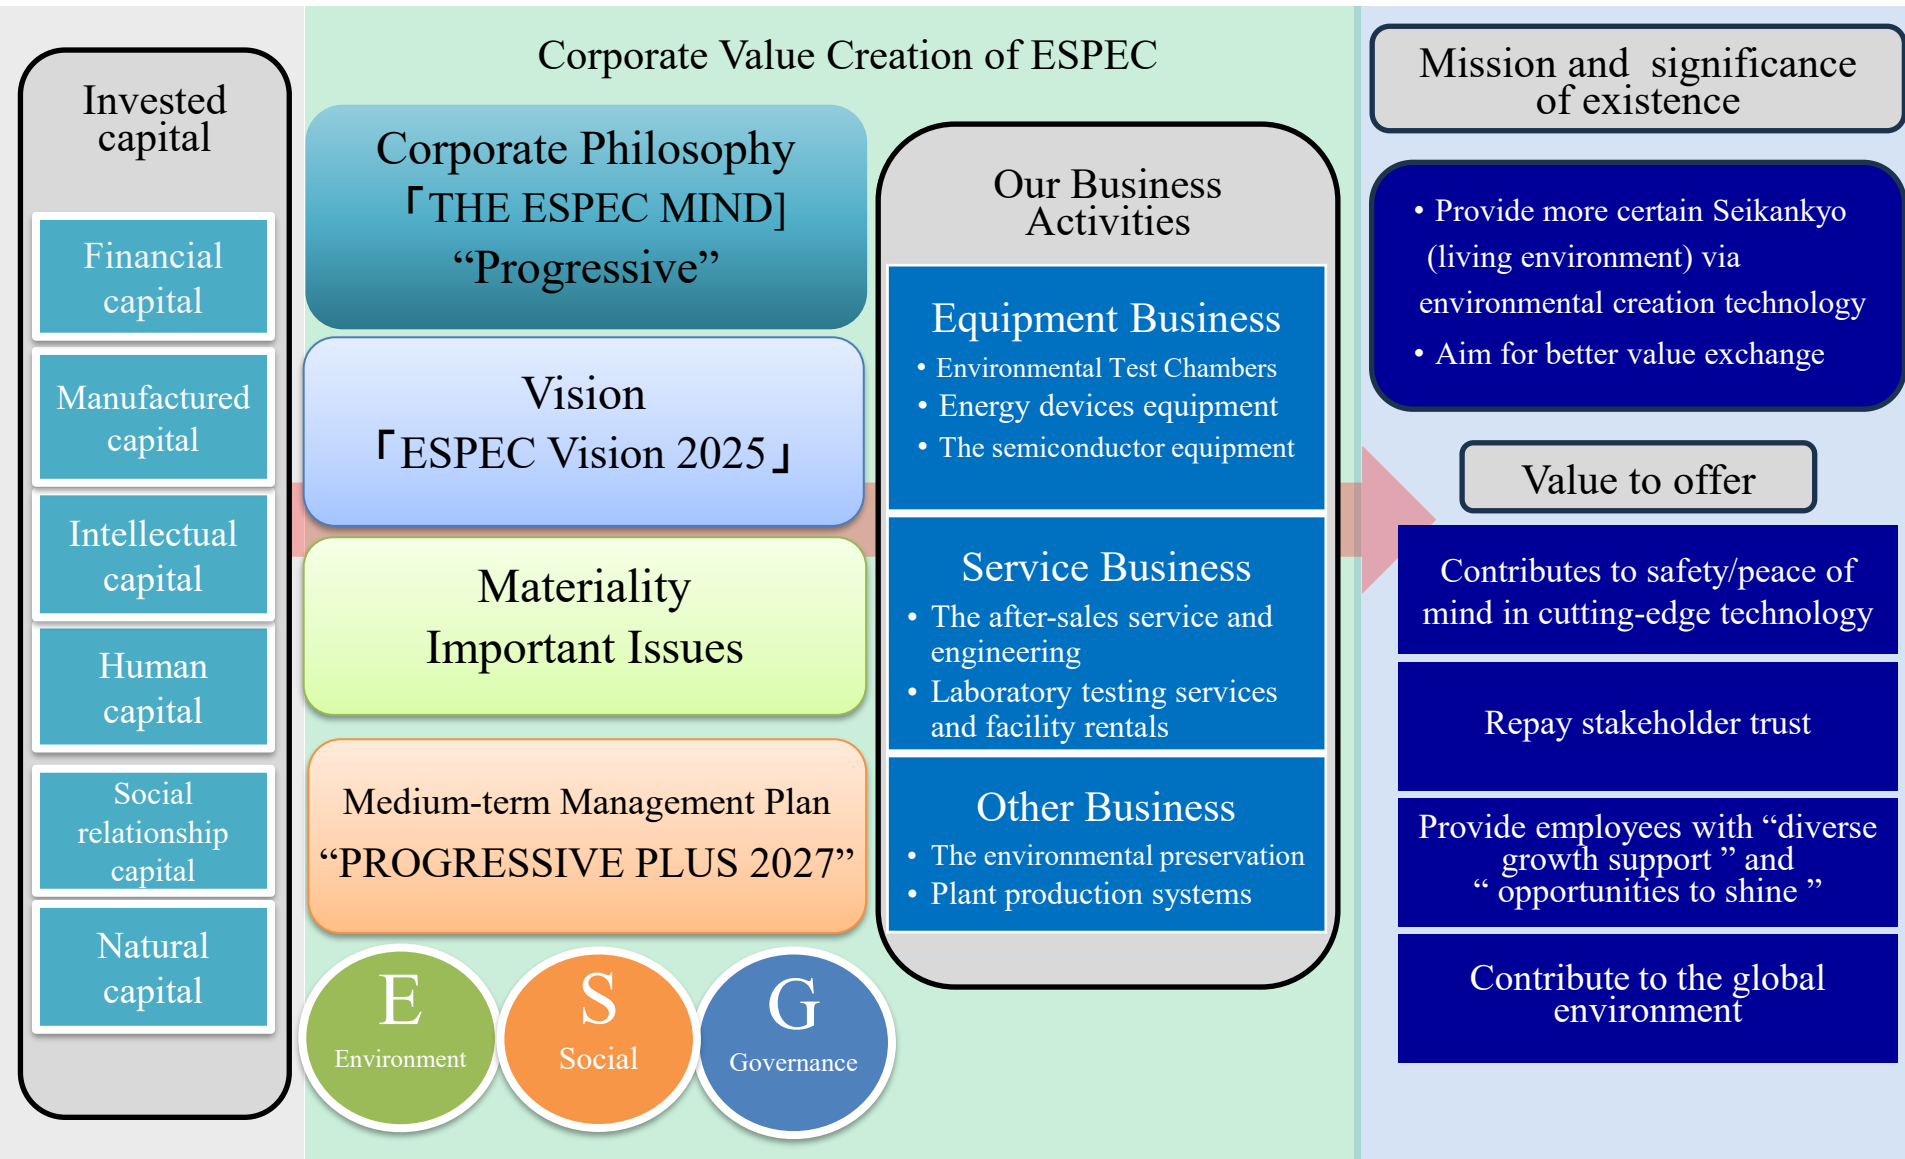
Invested capital

Financial capital

Manufactured capital

Intellectual capital

Human capital

Social relationship capital

Natural capital

Corporate Value Creation of ESPEC

Corporate Philosophy
「THE ESPEC MIND]
“Progressive”

Vision
「ESPEC Vision 2025」

Materiality
Important Issues

Medium-term Management Plan
“PROGRESSIVE PLUS 2027”

E
Environment

S
Social

G
Governance

Our Business Activities

Equipment Business
• Environmental Test Chambers
• Energy devices equipment
• The semiconductor equipment

Service Business
• The after-sales service and engineering
• Laboratory testing services and facility rentals

Other Business
• The environmental preservation
• Plant production systems

Mission and significance of existence

• Provide more certain Seikankyo (living environment) via environmental creation technology
• Aim for better value exchange

Value to offer

Contributes to safety/peace of mind in cutting-edge technology

Repay stakeholder trust

Provide employees with “diverse growth support ” and “ opportunities to shine ”

Contribute to the global environment